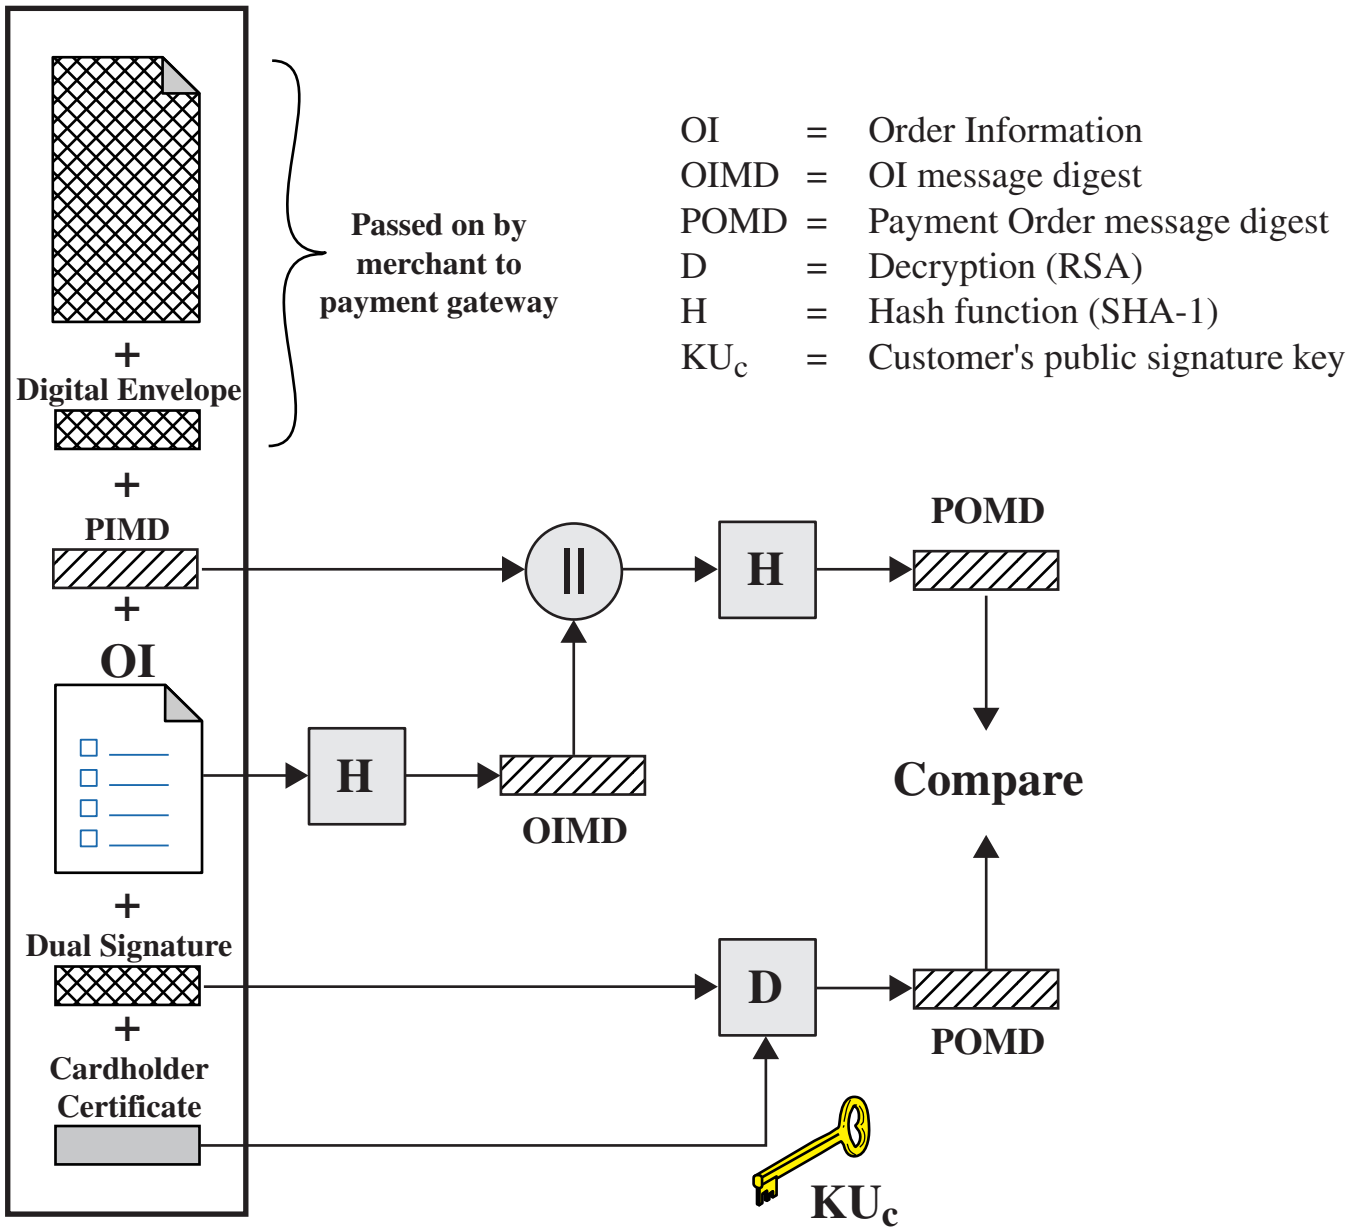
Passed on by merchant to payment gateway

OI = Order Information
OIMD = OI message digest
POMD = Payment Order message digest
D = Decryption (RSA)
H = Hash function (SHA-1)
$KU_c$ = Customer's public signature key

+
Digital Envelope
+
PIMD
+
OI
+
Dual Signature
+
Cardholder Certificate

||
H
POMD
H
OIMD
Compare
D
POMD
$KU_c$